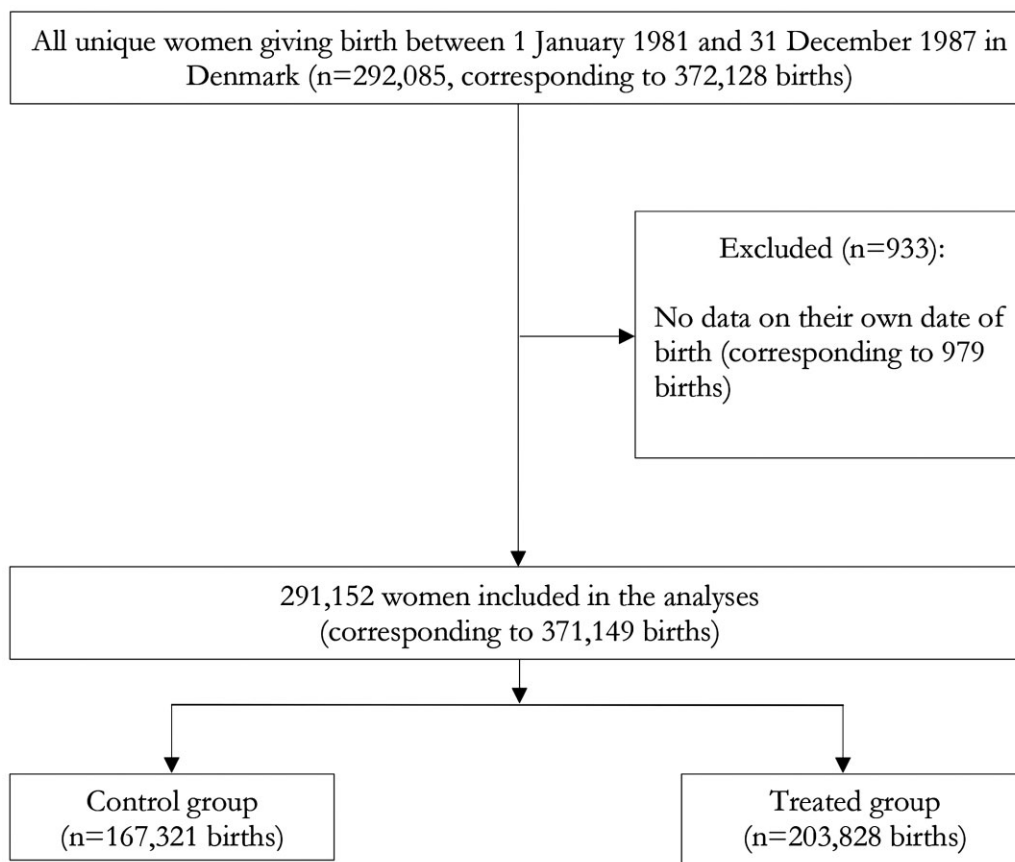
All unique women giving birth between 1 January 1981 and 31 December 1987 in Denmark (n=292,085, corresponding to 372,128 births)

Excluded (n=933):

No data on their own date of birth (corresponding to 979 births)

291,152 women included in the analyses (corresponding to 371,149 births)

Control group (n=167,321 births)

Treated group (n=203,828 births)